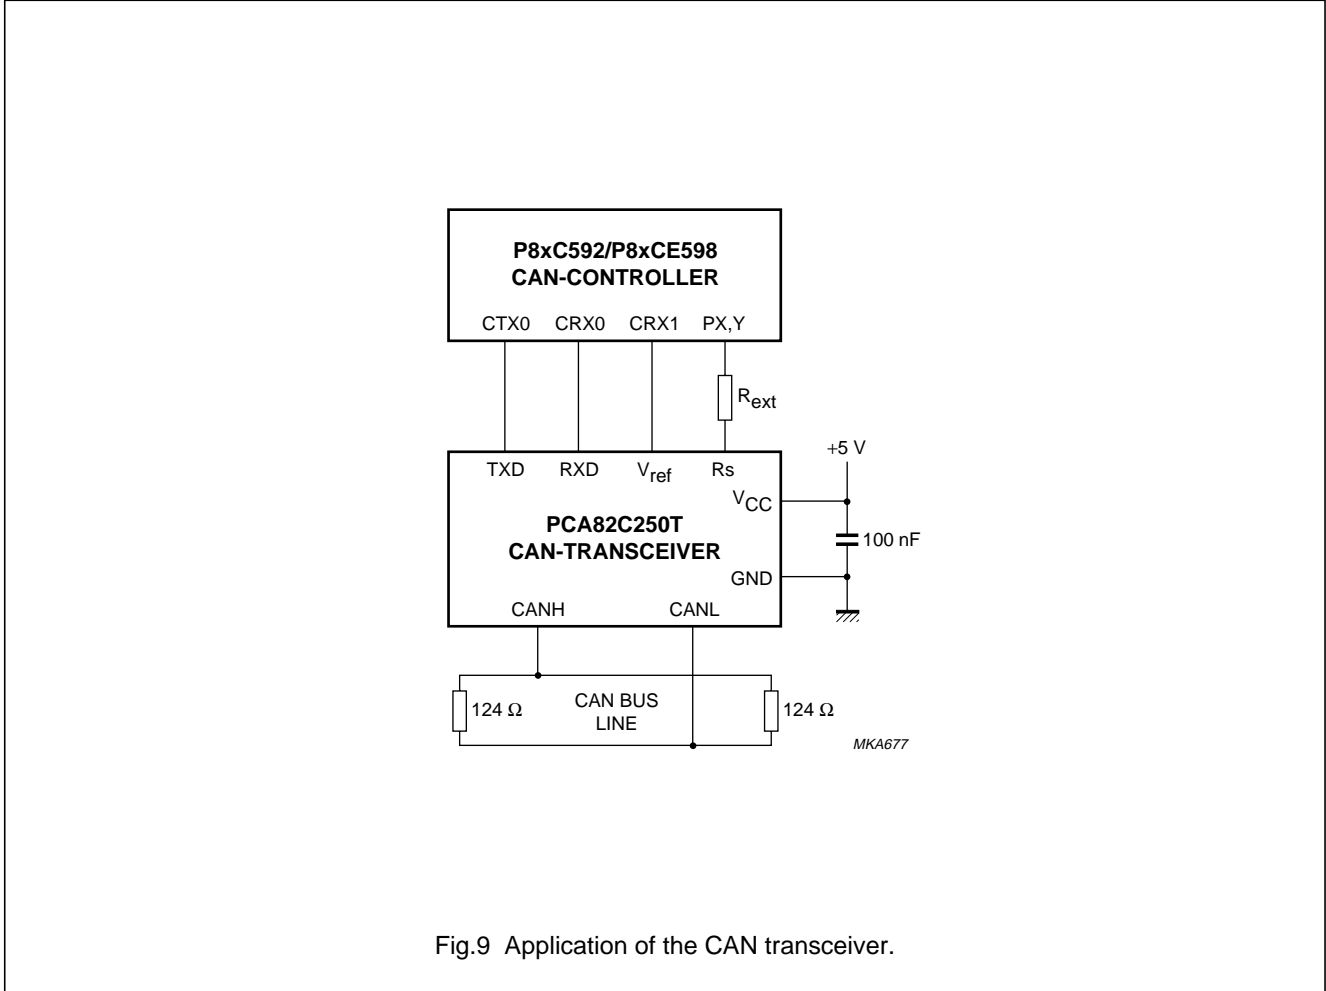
P8xC592/P8xCE598
CAN-CONTROLLER

CTX0 CRX0 CRX1 PX,Y

$R_{ext}$

+5 V

TXD RXD $V_{ref}$ Rs

$V_{CC}$

PCA82C250T
CAN-TRANSCEIVER

100 nF

GND

CANH CANL

124 Ω

CAN BUS LINE

124 Ω

MKA677

Fig.9 Application of the CAN transceiver.